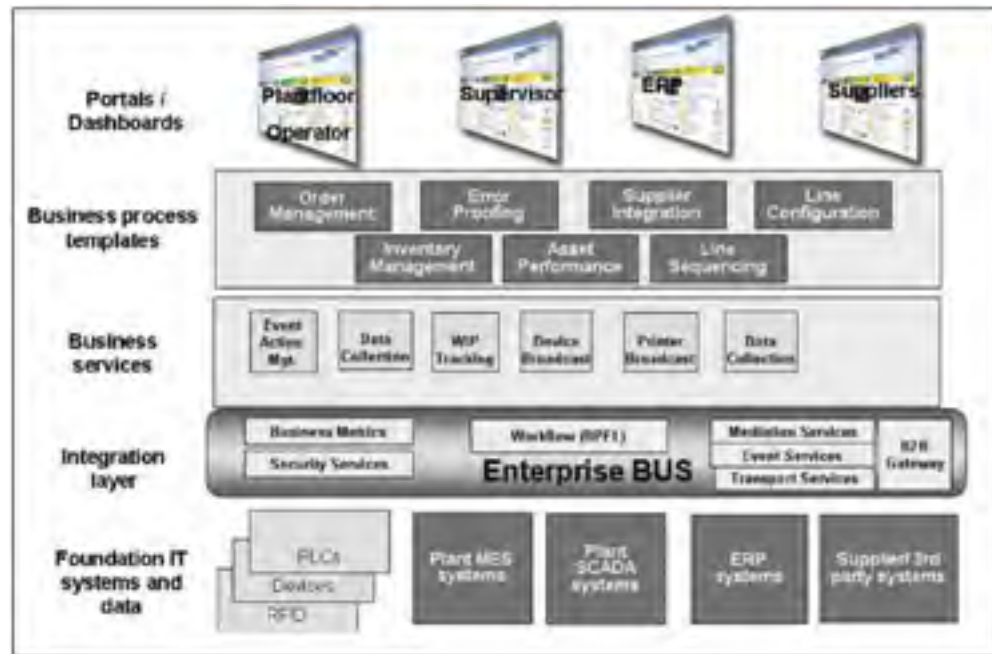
Portals / Dashboards

Plantfloor Operator

Supervisor

ERP

Suppliers

Business process templates

Order Management

Error Proofing

Supplier Integration

Line Configuration

Inventory Management

Asset Performance

Line Sequencing

Business services

Event Action Mgt.

Data Collection

WIP Tracking

Device Broadcast

Printer Broadcast

Data Collection

Integration layer

Business Metrics

Security Services

Workflow (BPEL)

Enterprise BUS

Mediation Services

Event Services

Transport Services

B2B Gateway

Foundation IT systems and data

PLCs

Devices

RFID

Plant MES systems

Plant SCADA systems

ERP systems

Supplier/ 3rd party systems